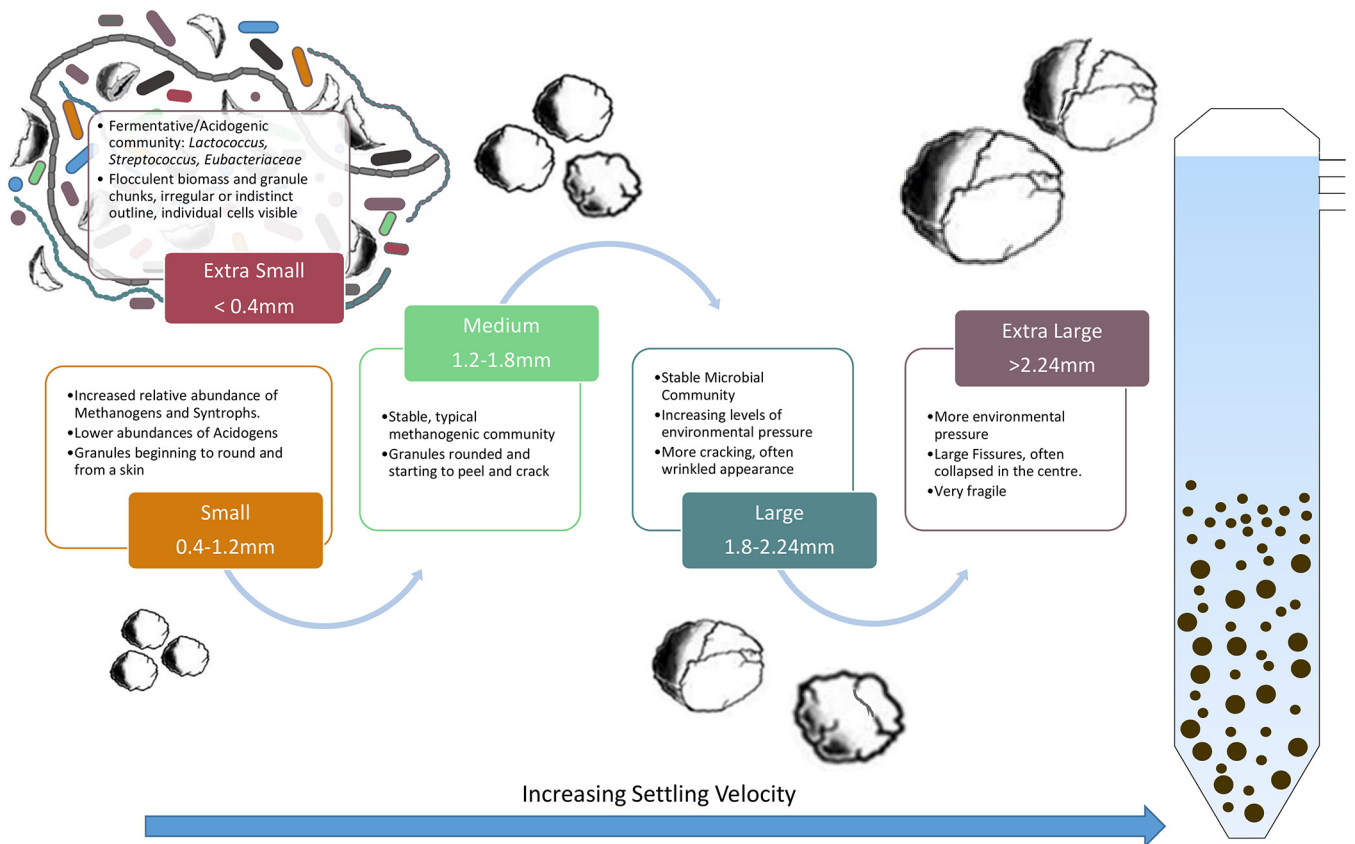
• Fermentative/Acidogenic community: *Lactococcus, Streptococcus, Eubacteriaceae*
• Flocculent biomass and granule chunks, irregular or indistinct outline, individual cells visible

Extra Small
< 0.4mm

•Increased relative abundance of Methanogens and Syntrophs.
•Lower abundances of Acidogens
•Granules beginning to round and from a skin

Small
0.4-1.2mm

Medium
1.2-1.8mm

•Stable, typical methanogenic community
•Granules rounded and starting to peel and crack

•Stable Microbial Community
•Increasing levels of environmental pressure
•More cracking, often wrinkled appearance

Large
1.8-2.24mm

Extra Large
>2.24mm

•More environmental pressure
•Large Fissures, often collapsed in the centre.
•Very fragile

Increasing Settling Velocity